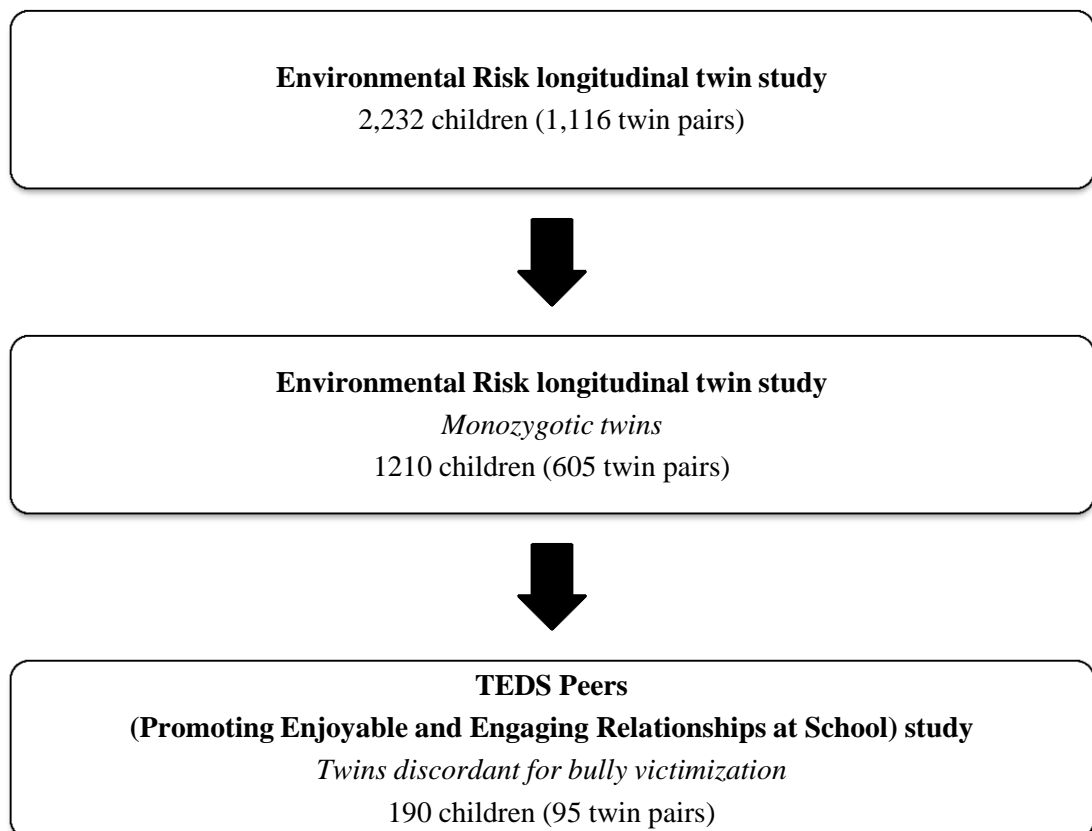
**Environmental Risk longitudinal twin study**
2,232 children (1,116 twin pairs)

**Environmental Risk longitudinal twin study**
*Monozygotic twins*
1210 children (605 twin pairs)

**TEDS Peers**
**(Promoting Enjoyable and Engaging Relationships at School) study**
*Twins discordant for bully victimization*
190 children (95 twin pairs)